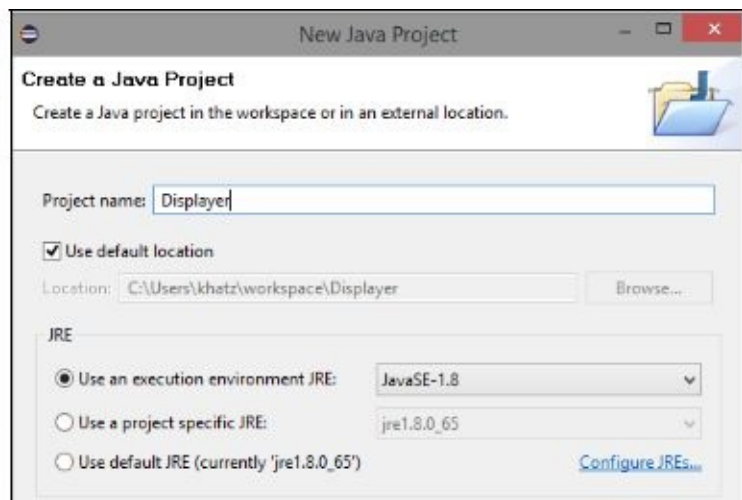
New Java Project

Create a Java Project

Create a Java project in the workspace or in an external location.

Project name: Displayer

Use default location

Location: C:\Users\khatz\workspace\Displayer

Browse...

JRE

Use an execution environment JRE: JavaSE-1.8

Use a project specific JRE: jre1.8.0_65

Use default JRE (currently 'jre1.8.0_65')

Configure JREs...